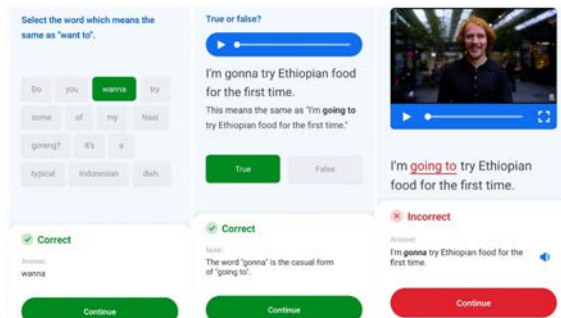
Select the word which means the same as "want to".

Do
you
wanna
try
some
of
my
Nasi
goreng?
It's
a
typical
Indonesian
dish

Correct

Answer:
wanna

Continue

True or false?

I'm gonna try Ethiopian food for the first time.

This means the same as "I'm going to try Ethiopian food for the first time."

True
False

Correct

Note:
The word "gonna" is the casual form of "going to".

Continue

I'm going to try Ethiopian food for the first time.

Incorrect

Answer:
I'm gonna try Ethiopian food for the first time.

Continue